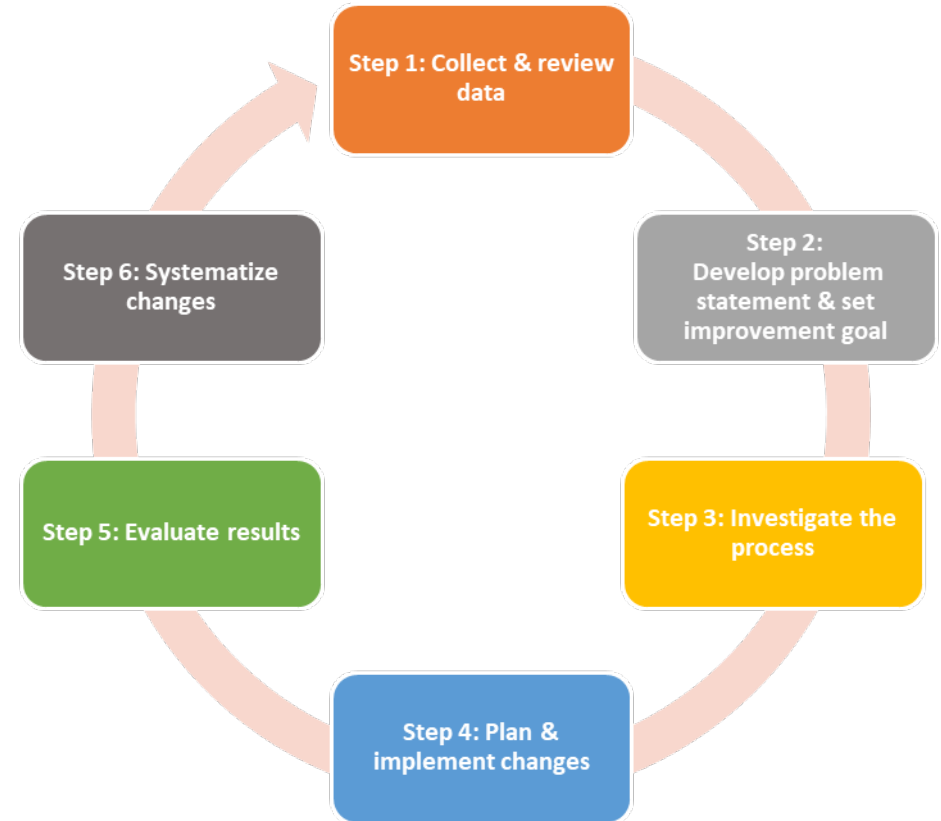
Step 1: Collect & review data

Step 2: Develop problem statement & set improvement goal

Step 3: Investigate the process

Step 4: Plan & implement changes

Step 5: Evaluate results

Step 6: Systematize changes